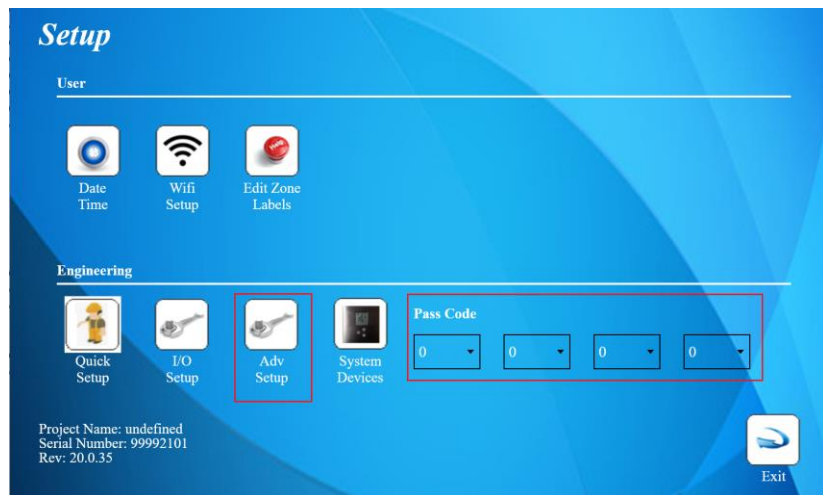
Setup

User

Date Time

Wifi Setup

Edit Zone Labels

Engineering

Quick Setup

I/O Setup

Adv Setup

System Devices

Pass Code

0

0

0

0

Project Name: undefined
Serial Number: 99992101
Rev: 20.0.35

Exit